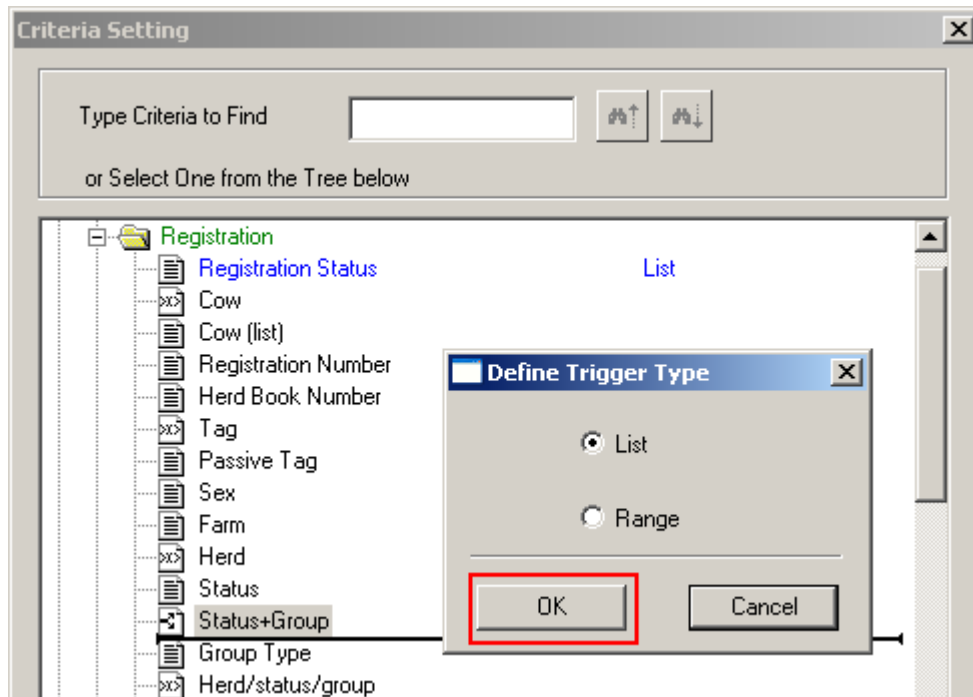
Criteria Setting

Type Criteria to Find

or Select One from the Tree below

Registration
Registration Status List
Cow
Cow (list)
Registration Number
Herd Book Number
Tag
Passive Tag
Sex
Farm
Herd
Status
Status+Group
Group Type
Herd/status/group

Define Trigger Type

List

Range

OK

Cancel